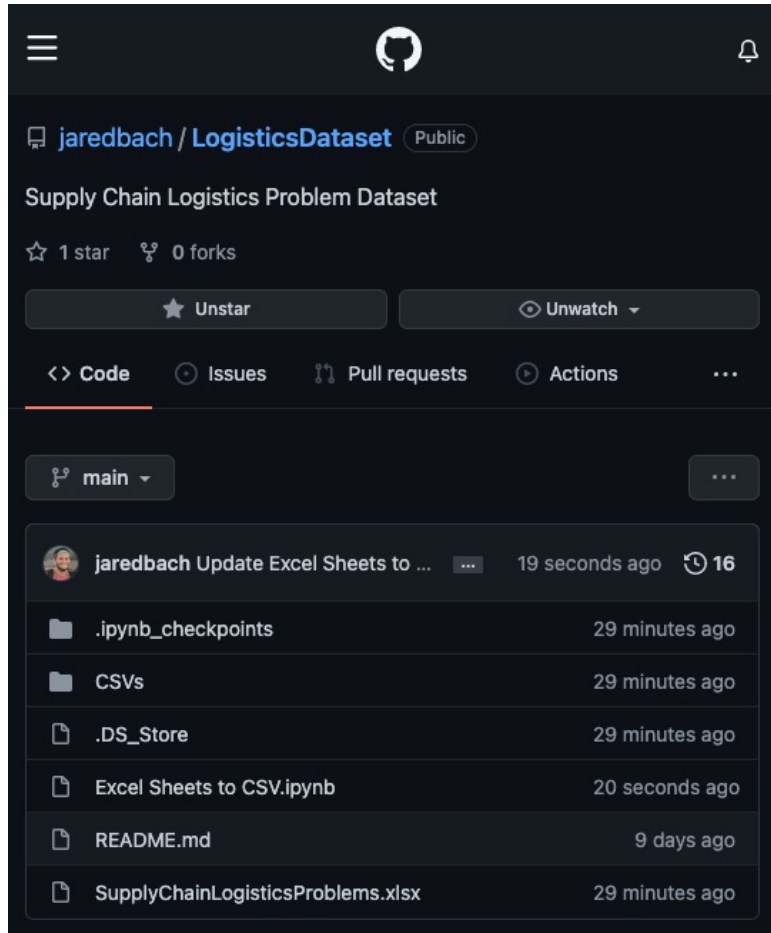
jaredbach / LogisticsDataset Public

Supply Chain Logistics Problem Dataset

1 star 0 forks

Unstar

Unwatch

Code Issues Pull requests Actions ...

main

...

jaredbach Update Excel Sheets to ... ... 19 seconds ago 16

.ipynb_checkpoints 29 minutes ago

CSVs 29 minutes ago

.DS_Store 29 minutes ago

Excel Sheets to CSV.ipynb 20 seconds ago

README.md 9 days ago

SupplyChainLogisticsProblems.xlsx 29 minutes ago